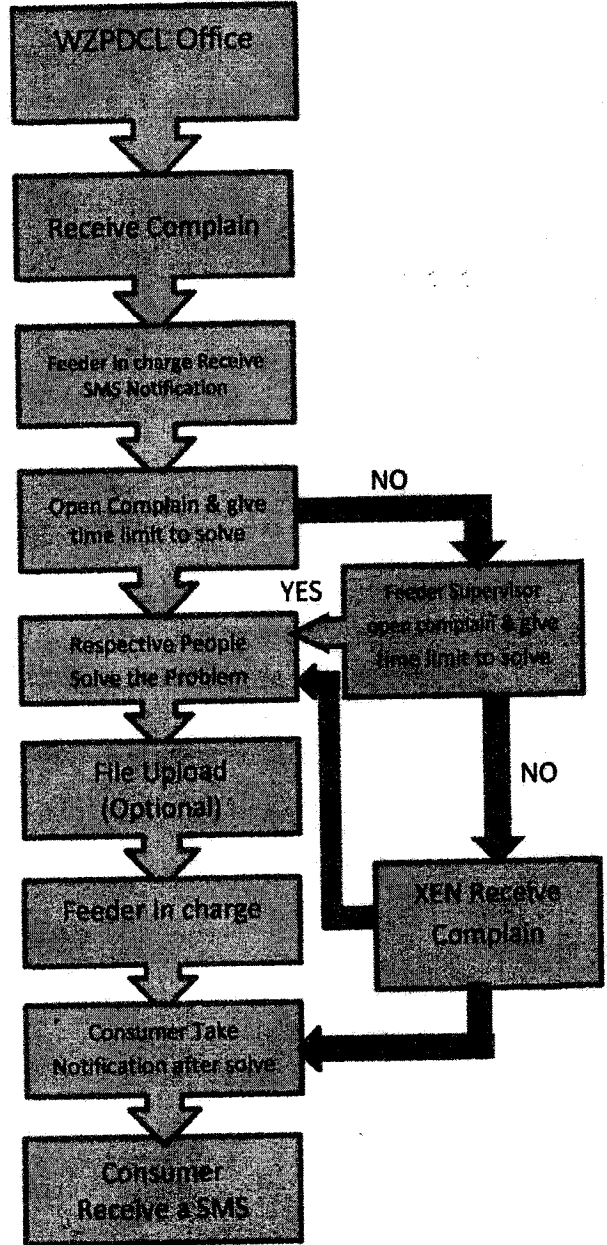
WZPDCL Office

Receive Complain

Feeder in charge Receive SMS Notification

Open Complain & give time limit to solve

NO

YES

Feeder Supervisor open complain & give time limit to Solve

Respective People Solve the Problem

NO

File Upload (Optional)

Feeder in charge

XEN Receive Complain

Consumer Take Notification after solve

Consumer Receive a SMS